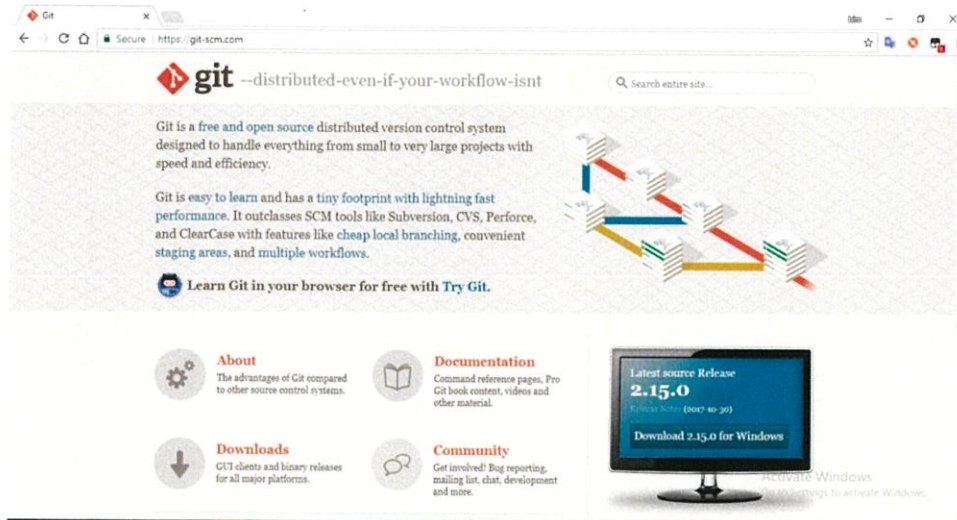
Git ×

Secure https://git-scm.com

git --distributed-even-if-your-workflow-isnt

Search entire site...

Git is a free and open source distributed version control system designed to handle everything from small to very large projects with speed and efficiency.

Git is easy to learn and has a tiny footprint with lightning fast performance. It outclasses SCM tools like Subversion, CVS, Perforce, and ClearCase with features like cheap local branching, convenient staging areas, and multiple workflows.

Learn Git in your browser for free with Try Git.

About
The advantages of Git compared to other source control systems.

Documentation
Command reference pages, Pro Git book content, videos and other material.

Downloads
GUI clients and binary releases for all major platforms.

Community
Get involved! Bug reporting, mailing list, chat, development and more.

Latest source Release
2.15.0
Release Notes (2017-10-30)
Download 2.15.0 for Windows

Activate Windows
Go to Settings to activate Windows.